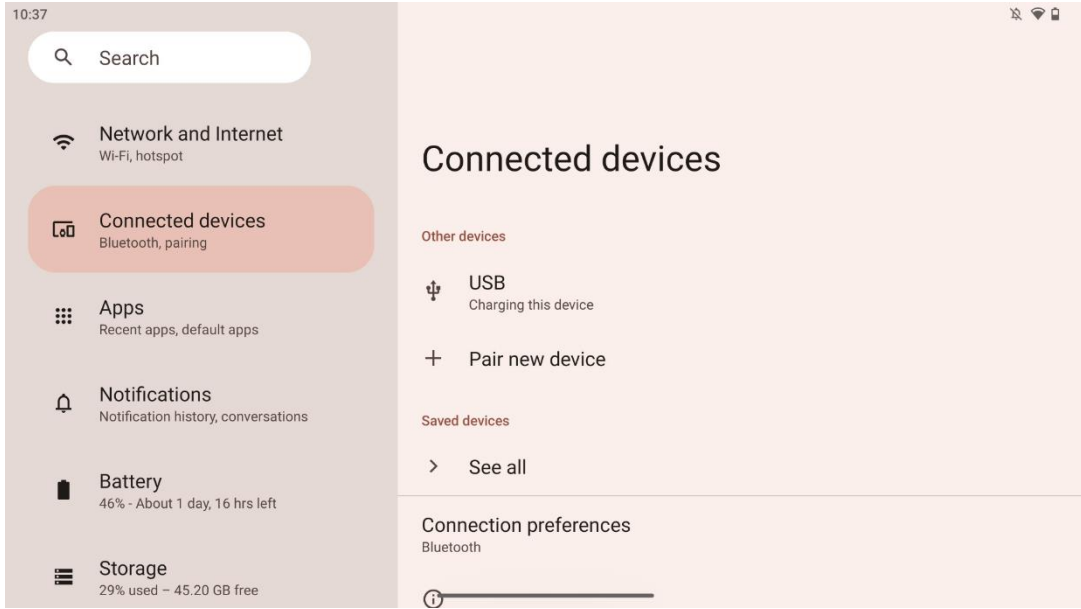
10:37

Search

Network and Internet
Wi-Fi, hotspot

Connected devices
Bluetooth, pairing

Apps
Recent apps, default apps

Notifications
Notification history, conversations

Battery
46% - About 1 day, 16 hrs left

Storage
29% used – 45.20 GB free

Connected devices

Other devices

USB
Charging this device

Pair new device

Saved devices

See all

Connection preferences
Bluetooth